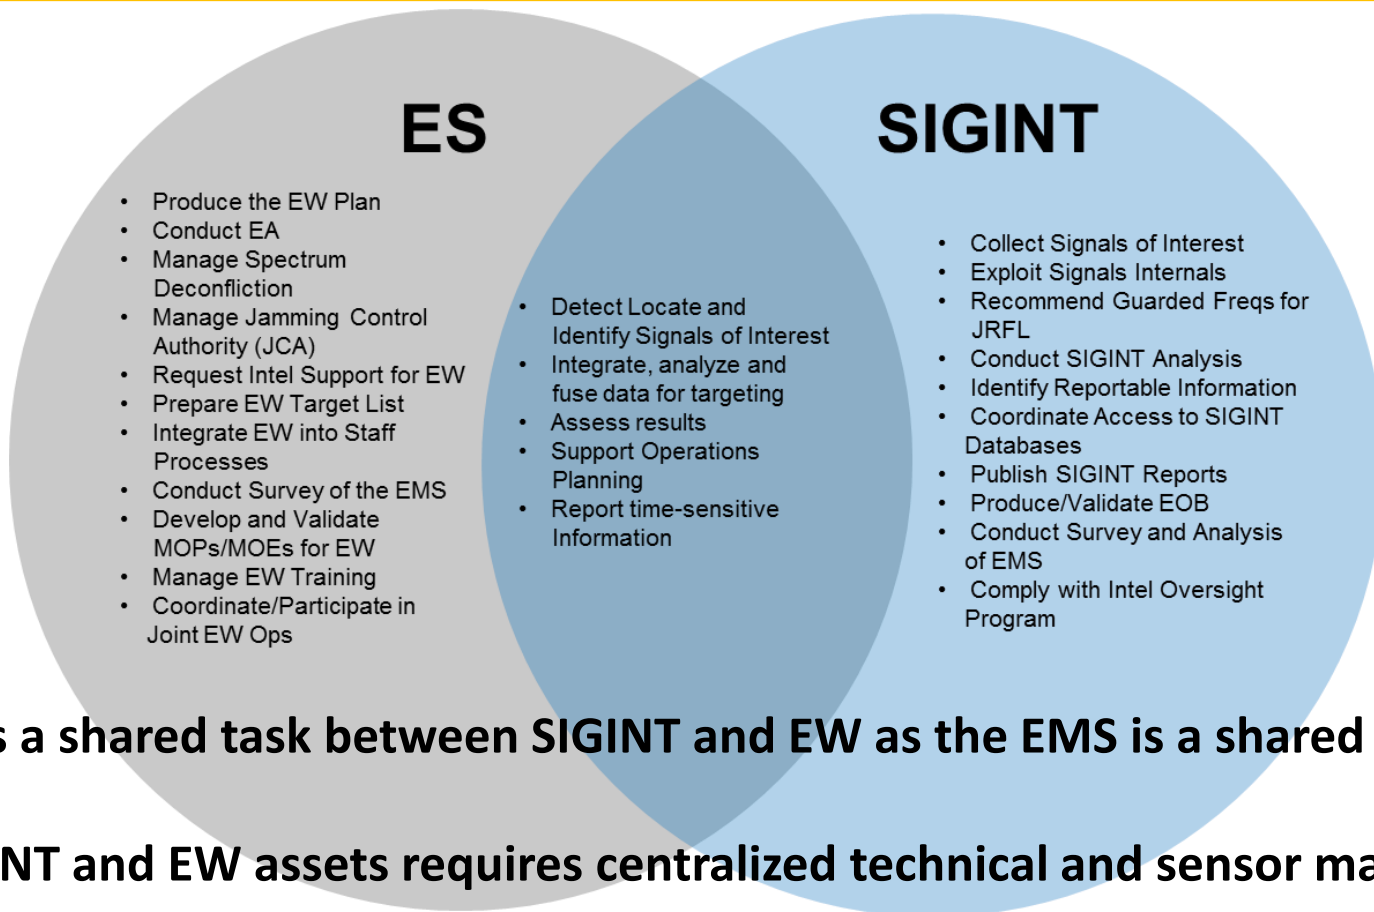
ES

- Produce the EW Plan
- Conduct EA
- Manage Spectrum Deconfliction
- Manage Jamming Control Authority (JCA)
- Request Intel Support for EW
- Prepare EW Target List
- Integrate EW into Staff Processes
- Conduct Survey of the EMS
- Develop and Validate MOPs/MOEs for EW
- Manage EW Training
- Coordinate/Participate in Joint EW Ops

- Detect Locate and Identify Signals of Interest
- Integrate, analyze and fuse data for targeting
- Assess results
- Support Operations Planning
- Report time-sensitive Information

SIGINT

- Collect Signals of Interest
- Exploit Signals Internals
- Recommend Guarded Freqs for JRFL
- Conduct SIGINT Analysis
- Identify Reportable Information
- Coordinate Access to SIGINT Databases
- Publish SIGINT Reports
- Produce/Validate EOB
- Conduct Survey and Analysis of EMS
- Comply with Intel Oversight Program

s a shared task between SIGINT and EW as the EMS is a shared

NT and EW assets requires centralized technical and sensor ma